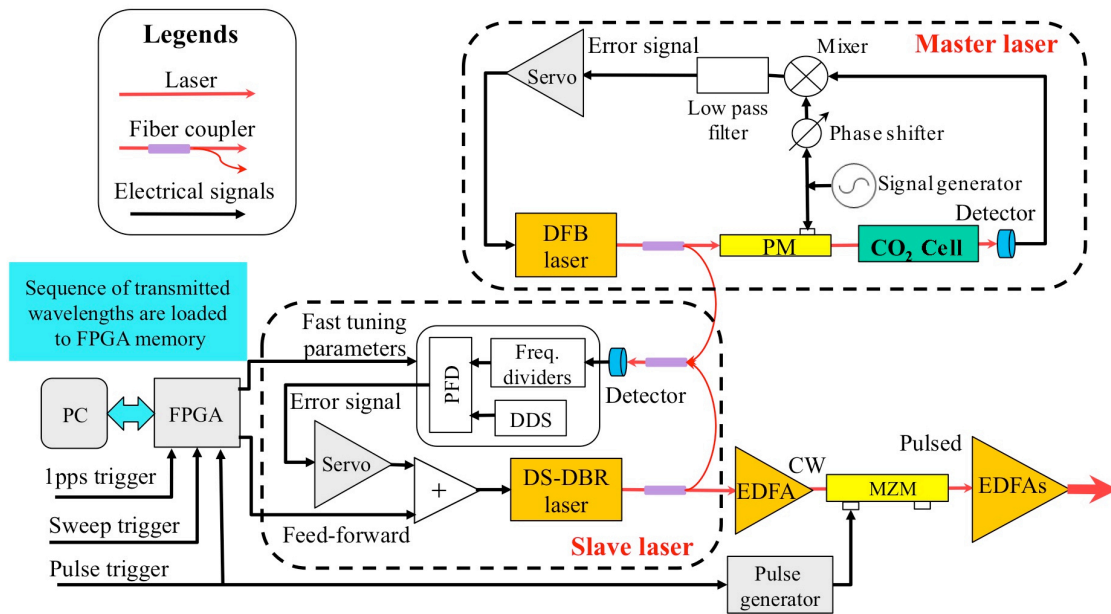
Legends
Laser
Fiber coupler
Electrical signals

Master laser
Error signal
Servo
Mixer
Low pass filter
Phase shifter
Signal generator
Detector
DFB laser
PM
$CO_2$ Cell

Sequence of transmitted wavelengths are loaded to FPGA memory

Fast tuning parameters
PFD
Freq. dividers
DDS
Detector
Error signal
PC
FPGA
Servo
+
DS-DBR laser
1pps trigger
Sweep trigger
Feed-forward
Slave laser
Pulse trigger
EDFA
CW
MZM
Pulsed
EDFAs
Pulse generator